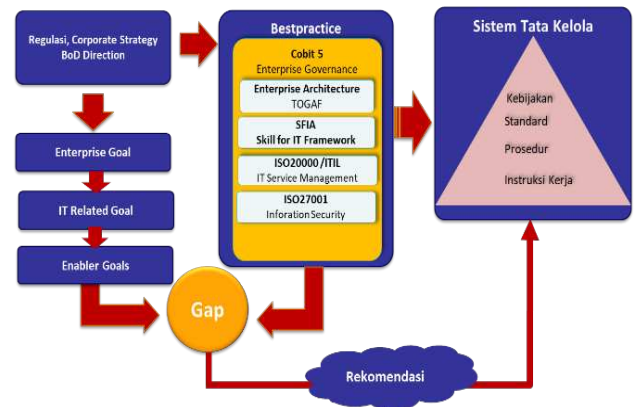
Regulasi, Corporate Strategy
BoD Direction

Enterprise Goal

IT Related Goal

Enabler Goals

Bestpractice

Cobit 5
Enterprise Governance

Enterprise Architecture
TOGAF

SFIA
Skill for IT Framework

ISO20000 /ITIL
IT Service Management

ISO27001
Inforation Security

Sistem Tata Kelola

Kebijakan

Standard

Prosedur

Instruksi Kerja

Gap

Rekomendasi